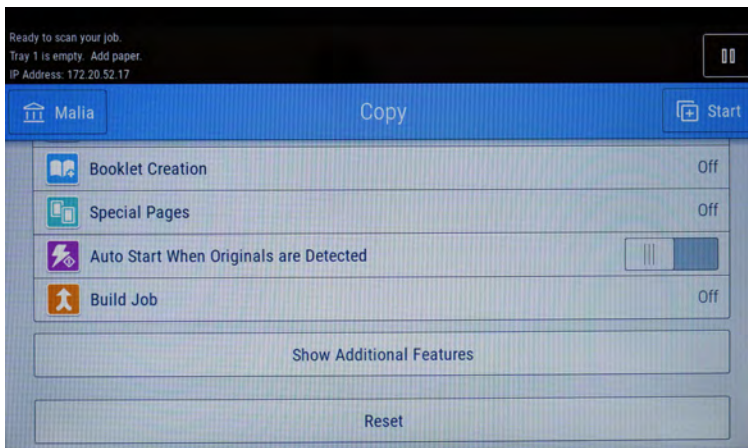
Ready to scan your job.
Tray 1 is empty. Add paper.
IP Address: 172.20.52.17

Malia

Copy

Start

Booklet Creation
Off

Special Pages
Off

Auto Start When Originals are Detected

Build Job
Off

Show Additional Features

Reset